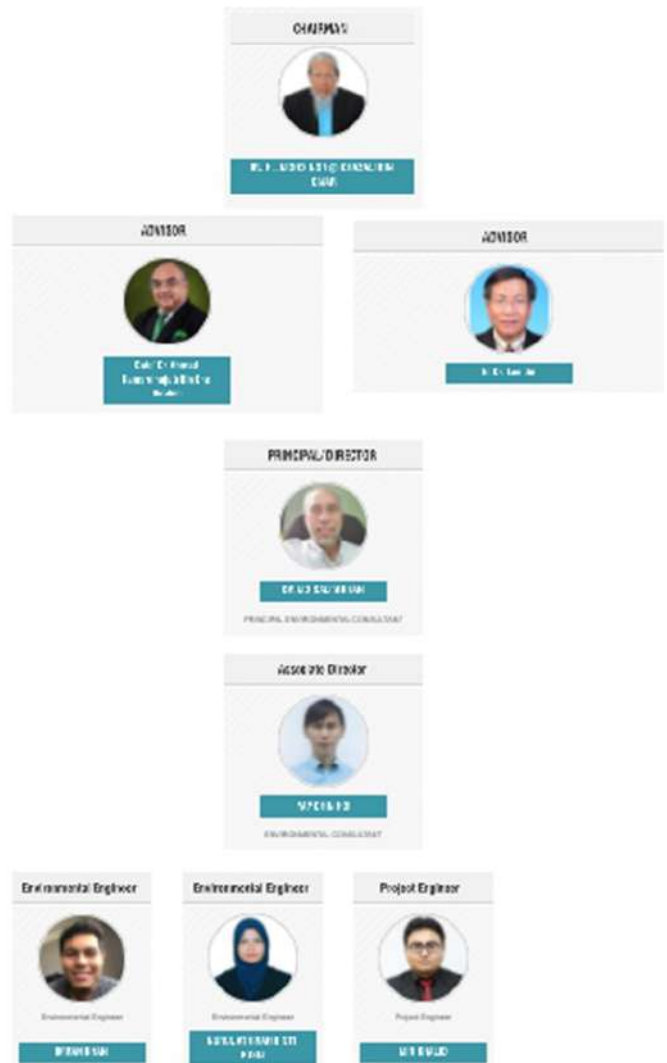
CHAIRMAN

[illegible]

ADVISOR

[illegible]

ADVISOR

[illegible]

PRINCIPAL/DIRECTOR

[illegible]

PRINCIPAL ENVIRONMENTAL CONSULTANT

Associate Director

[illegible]

ENVIRONMENTAL CONSULTANT

Environmental Engineer

Environmental Engineer

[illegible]

Environmental Engineer

Environmental Engineer

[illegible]

Project Engineer

Project Engineer

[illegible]